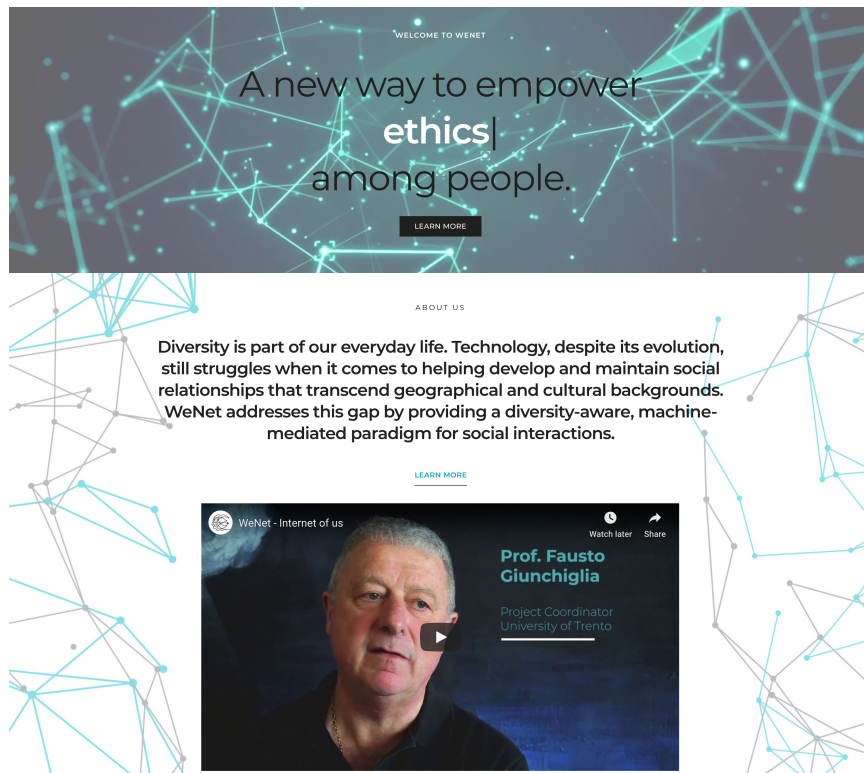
WELCOME TO WENET

A new way to empower ethics| among people.

LEARN MORE

ABOUT US

Diversity is part of our everyday life. Technology, despite its evolution, still struggles when it comes to helping develop and maintain social relationships that transcend geographical and cultural backgrounds. WeNet addresses this gap by providing a diversity-aware, machine-mediated paradigm for social interactions.

LEARN MORE

WeNet - Internet of us

Watch later

Share

Prof. Fausto Giunchiglia

Project Coordinator University of Trento